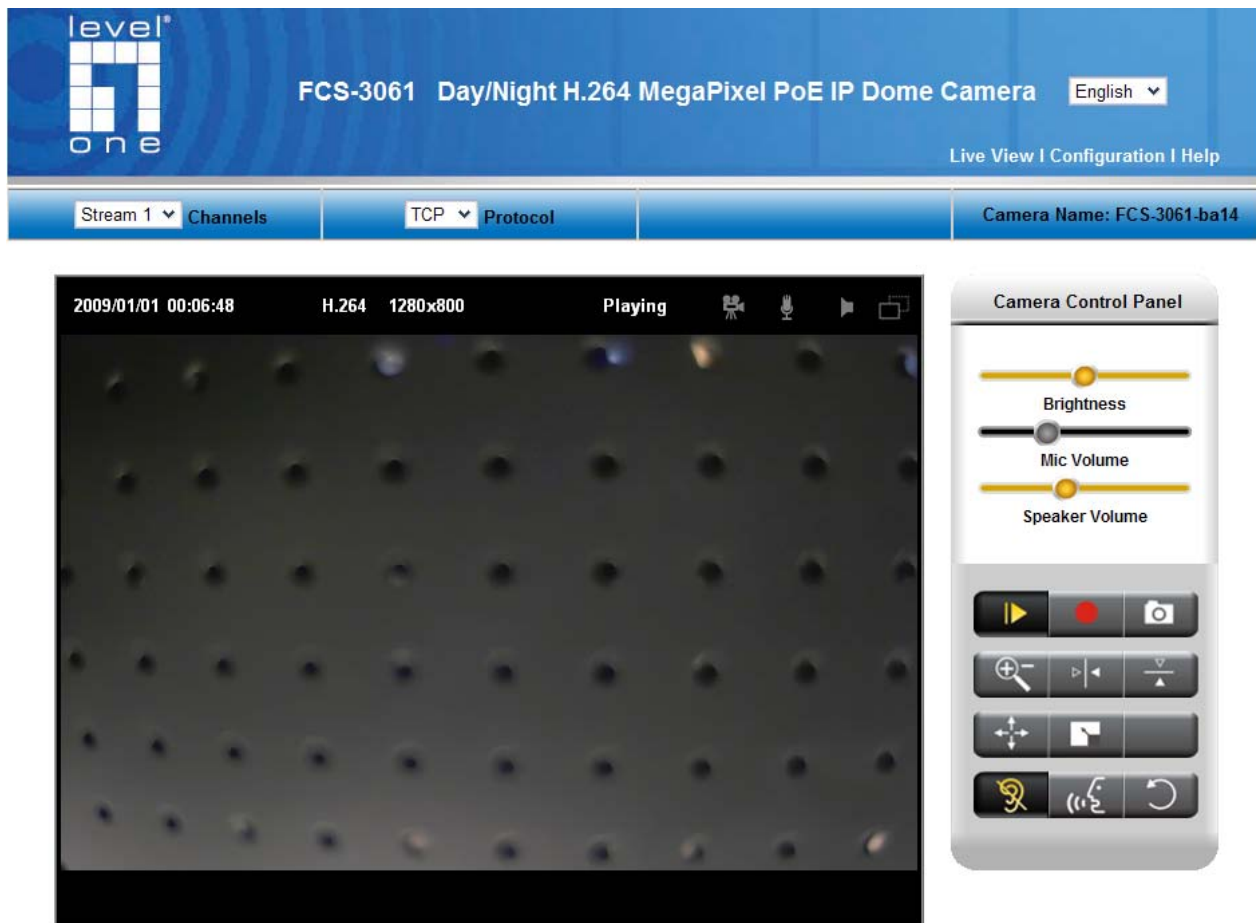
level one

FCS-3061 Day/Night H.264 MegaPixel PoE IP Dome Camera

English

Live View I Configuration I Help

Stream 1 Channels

TCP Protocol

Camera Name: FCS-3061-ba14

2009/01/01 00:06:48 H.264 1280x800 Playing

Camera Control Panel

Brightness

Mic Volume

Speaker Volume